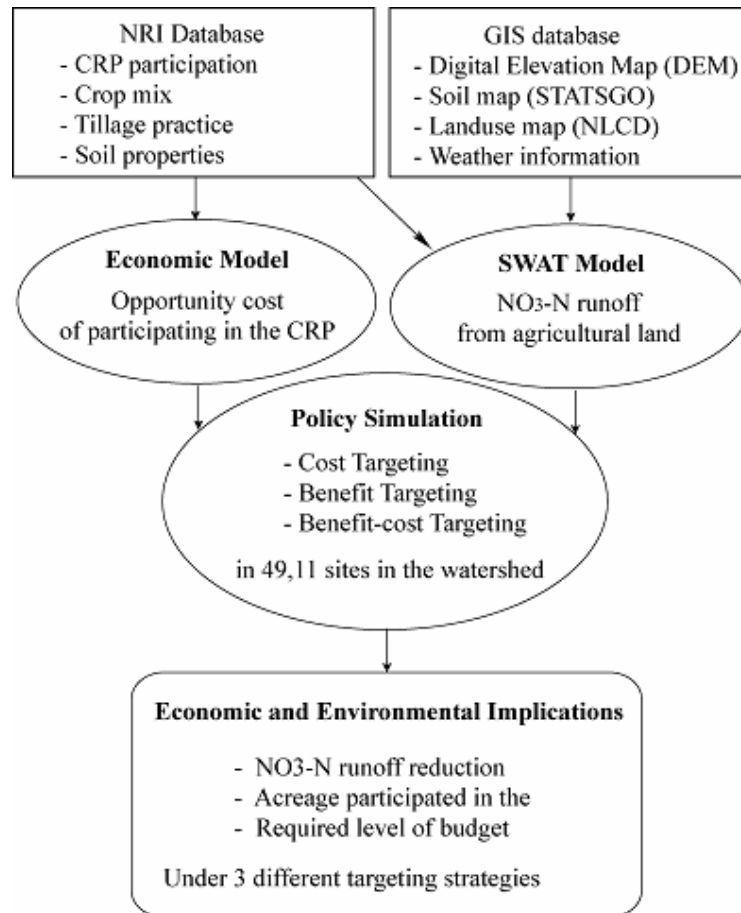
NRI Database
- CRP participation
- Crop mix
- Tillage practice
- Soil properties

GIS database
- Digital Elevation Map (DEM)
- Soil map (STATSGO)
- Landuse map (NLCD)
- Weather information

Economic Model
Opportunity cost of participating in the CRP

SWAT Model
$NO_3$-N runoff from agricultural land

Policy Simulation
- Cost Targeting
- Benefit Targeting
- Benefit-cost Targeting
in 49,11 sites in the watershed

Economic and Environmental Implications
- NO3-N runoff reduction
- Acreage participated in the
- Required level of budget
Under 3 different targeting strategies